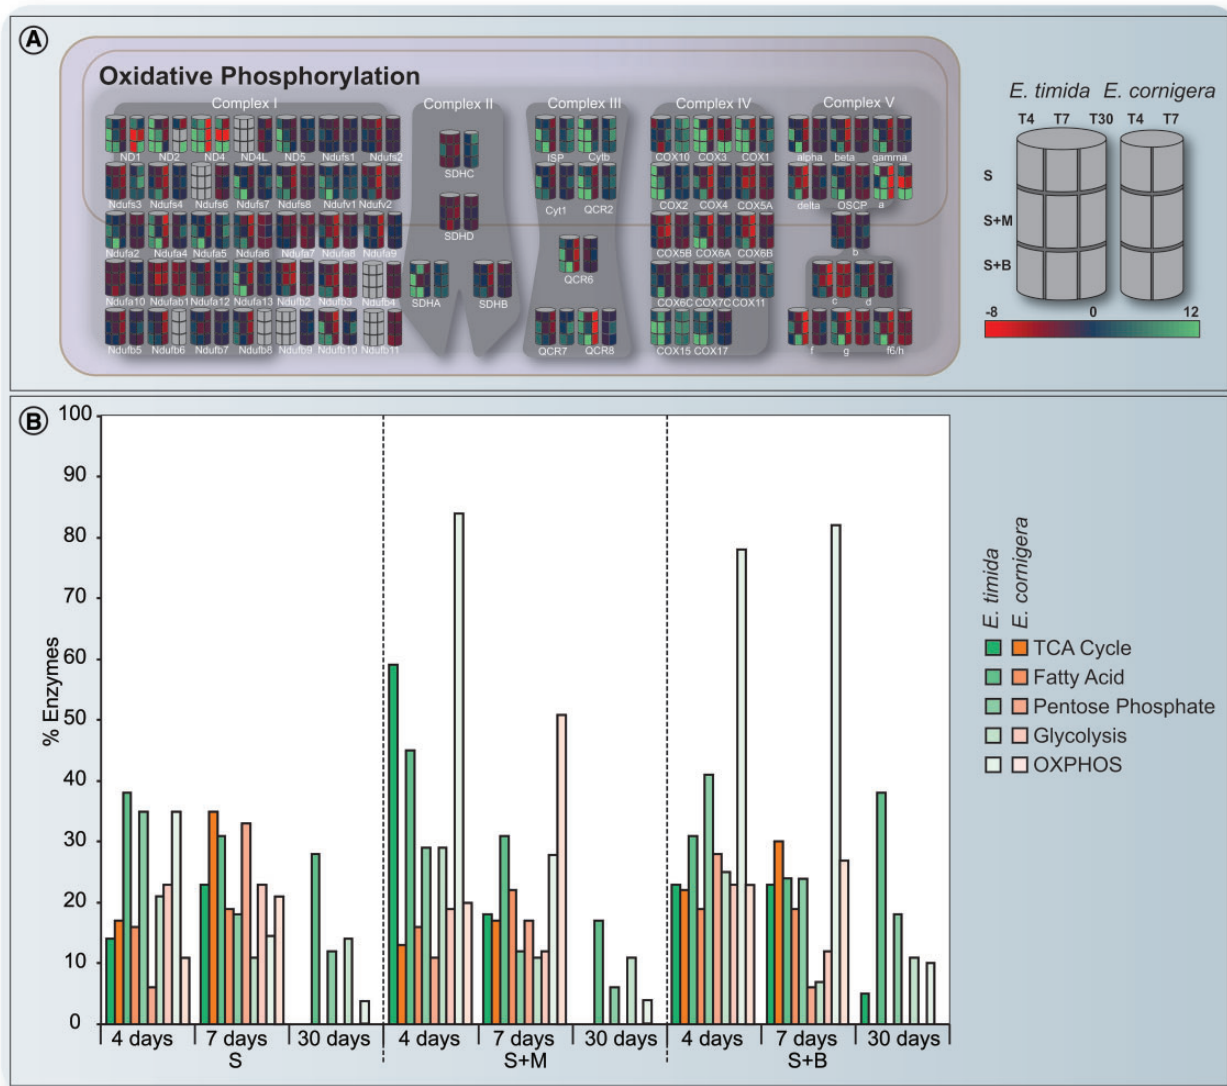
A

Oxidative Phosphorylation

Complex I
ND1 ND2 ND4 ND4L ND5 Ndufs1 Ndufs2
Ndufs3 Ndufs4 Ndufs6 Ndufs7 Ndufs8 Ndufv1 Ndufv2
Ndufa2 Ndufa4 Ndufa5 Ndufa6 Ndufa7 Ndufa8 Ndufa9
Ndufa10 Ndufab1 Ndufa12 Ndufa13 Ndufb2 Ndufb3 Ndufb4
Ndufb5 Ndufb6 Ndufb7 Ndufb8 Ndufb9 Ndufb10 Ndufb11

Complex II
SDHC
SDHD
SDHA SDHB

Complex III
ISP Cytb
Cyt1 QCR2
QCR6
QCR7 QCR8

Complex IV
COX10 COX3 COX1
COX2 COX4 COX5A
COX5B COX6A COX6B
COX6C COX7C COX11
COX15 COX17

Complex V
alpha beta gamma
delta OSCP a
b
c d
f g f6/h

E. timida E. cornigera
T4 T7 T30 T4 T7
S
S+M
S+B
-8 0 12

B

100
90
80
70
60
50
40
30
20
10
0
% Enzymes

4 days 7 days 30 days
S
4 days 7 days 30 days
S+M
4 days 7 days 30 days
S+B

E. timida
E. cornigera
TCA Cycle
Fatty Acid
Pentose Phosphate
Glycolysis
OXPHOS